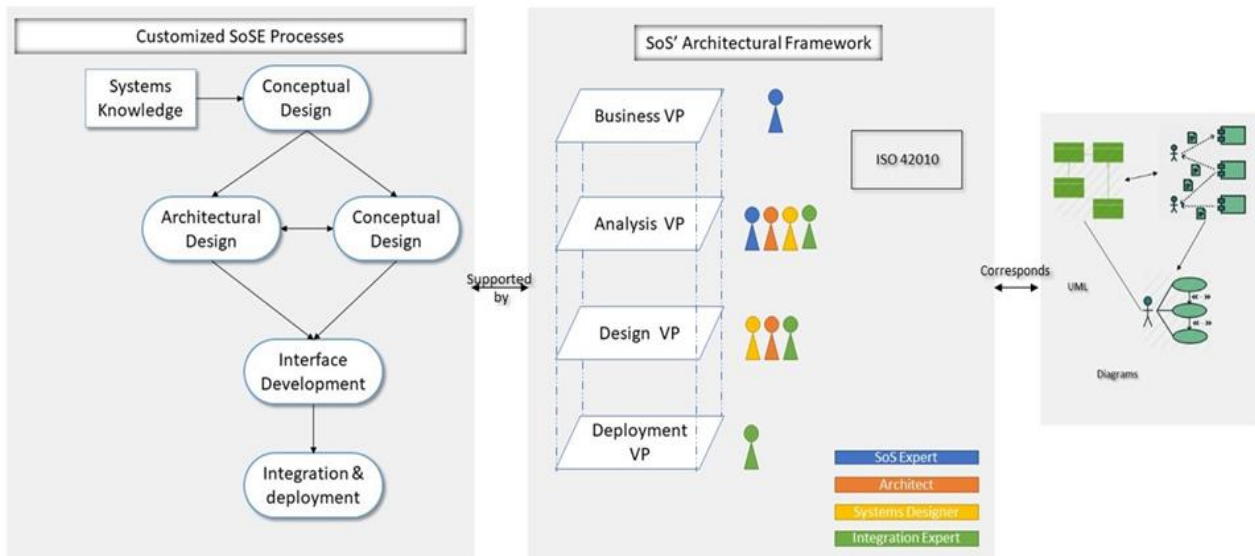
Customized SoSE Processes

Systems Knowledge

Conceptual Design

Architectural Design

Conceptual Design

Interface Development

Integration & deployment

Supported by

SoS' Architectural Framework

Business VP

Analysis VP

Design VP

Deployment VP

ISO 42010

SoS Expert

Architect

Systems Designer

Integration Expert

Corresponds

UML

Diagrams